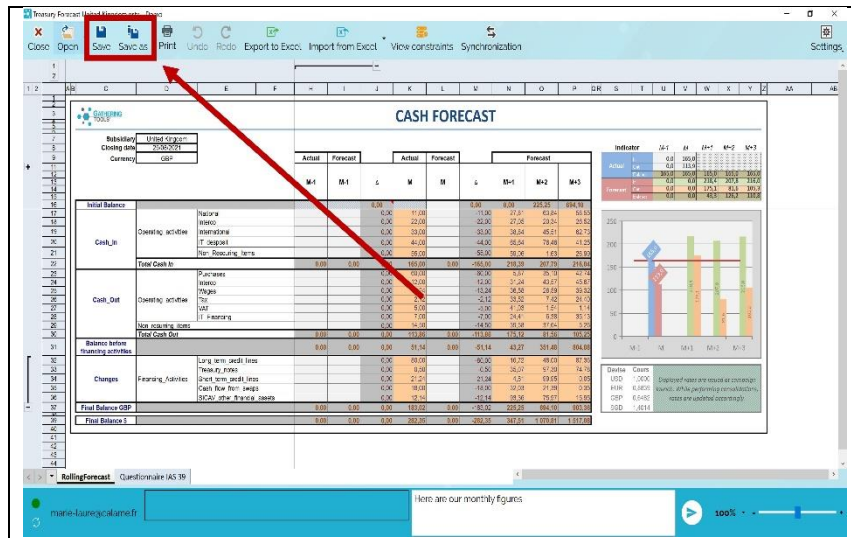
Treasury Forecast United Kingdom.xlsx - Excel

Close Open Save Save as Print Undo Redo Export to Excel Import from Excel View constraints Synchronization Settings

CASH FORECAST

Subsidiary United Kingdom
Closing date 25/05/2021
Currency GBP

| | | | Actual | Forecast | | Actual | Forecast | | | Forecast | | |
|---|---|---|---|---|---|---|---|---|---|---|---|---|
| | | | M-1 | M-1 | Δ | M | M | Δ | M+1 | M+2 | M+3 |
| Initial Balance | | | | | 0,00 | | | 0,00 | 225,25 | 694,10 | |
| Cash_In | Operating_activities | National | | | 0,00 | 11,00 | | -11,00 | 27,81 | 63,84 | 56,55 |
| | | Interco | | | 0,00 | 22,00 | | -22,00 | 27,08 | 29,34 | 20,52 |
| | | International | | | 0,00 | 33,00 | | -33,00 | 38,84 | 45,51 | 62,73 |
| | | IT deposit | | | 0,00 | 44,00 | | -44,00 | 55,54 | 78,49 | 41,25 |
| | | Non_Recurring_items | | | 0,00 | 55,00 | | -55,00 | 39,06 | 1,63 | 26,92 |
| | Total Cash In | | 0,00 | 0,00 | 0,00 | 165,00 | 0,00 | -165,00 | 210,28 | 267,79 | 216,66 |
| Cash_Out | Operating_activities | Purchases | | | 0,00 | 69,00 | | -69,00 | 6,57 | 35,10 | 42,74 |
| | | Interco | | | 0,00 | 12,00 | | -12,00 | 31,24 | 40,57 | 45,62 |
| | | Wages | | | 0,00 | 13,24 | | -13,24 | 36,58 | 29,59 | 35,52 |
| | | Tax | | | 0,00 | 2,12 | | -2,12 | 33,52 | 7,42 | 24,13 |
| | | VAT | | | 0,00 | 5,00 | | -5,00 | 41,38 | 1,61 | 1,14 |
| | | IT_Financing | | | 0,00 | 7,00 | | -7,00 | 24,41 | 5,38 | 33,13 |
| | Non_recurring_items | | | | 0,00 | 14,50 | | -14,50 | 30,38 | 37,64 | 3,29 |
| | Total Cash Out | | 0,00 | 0,00 | 0,00 | 113,86 | 0,00 | -113,86 | 175,12 | 81,56 | 101,27 |
| Balance before financing activities | | | 0,00 | 0,00 | 0,00 | 51,14 | 0,00 | -51,14 | 43,27 | 331,49 | 804,08 |
| Changes | Financing_Activities | Long_term_credit_lines | | | 0,00 | 80,00 | | -80,00 | 16,72 | 49,03 | 87,36 |
| | | Treasury_notes | | | 0,00 | 6,50 | | -6,50 | 35,07 | 57,20 | 74,75 |
| | | Short_term_credit_lines | | | 0,00 | 21,24 | | -21,24 | 4,81 | 59,65 | 3,85 |
| | | Cash_flow_from_swaps | | | 0,00 | 18,00 | | -18,00 | 32,38 | 21,39 | 3,35 |
| | | SICAV_other_financial_assets | | | 0,00 | 12,14 | | -12,14 | 35,56 | 75,67 | 15,85 |
| Final Balance GBP | | | 0,00 | 0,00 | 0,00 | 183,02 | 0,00 | -183,02 | 225,25 | 694,10 | 903,36 |
| Final Balance $ | | | 0,00 | 0,00 | 0,00 | 282,35 | 0,00 | -282,35 | 347,51 | 1 070,81 | 1 517,60 |

Indicator M-1 M M+1 M+2 M+3
Actual 0,0 165,0
0,0 113,9
0,0 165,0 165,0 165,0 165,0
Forecast 0,0 0,0 210,4 267,8 216,7
0,0 0,0 175,1 81,6 101,3
0,0 0,0 43,3 126,2 115,4

250 200 150 100 50 0
M-1 M M+1 M+2 M+3

| Devise | Cours |
|---|---|
| USD | 1,0000 |
| MXN | 0,0498 |
| GBP | 0,6480 |
| SGD | 1,4614 |

Employed rates are issued as common per source, while performing consolidations, rates are updated accordingly

RollingForecast Questionnaire IAS 39

marie-laure.jacalame.fr
Here are our monthly figures
100%